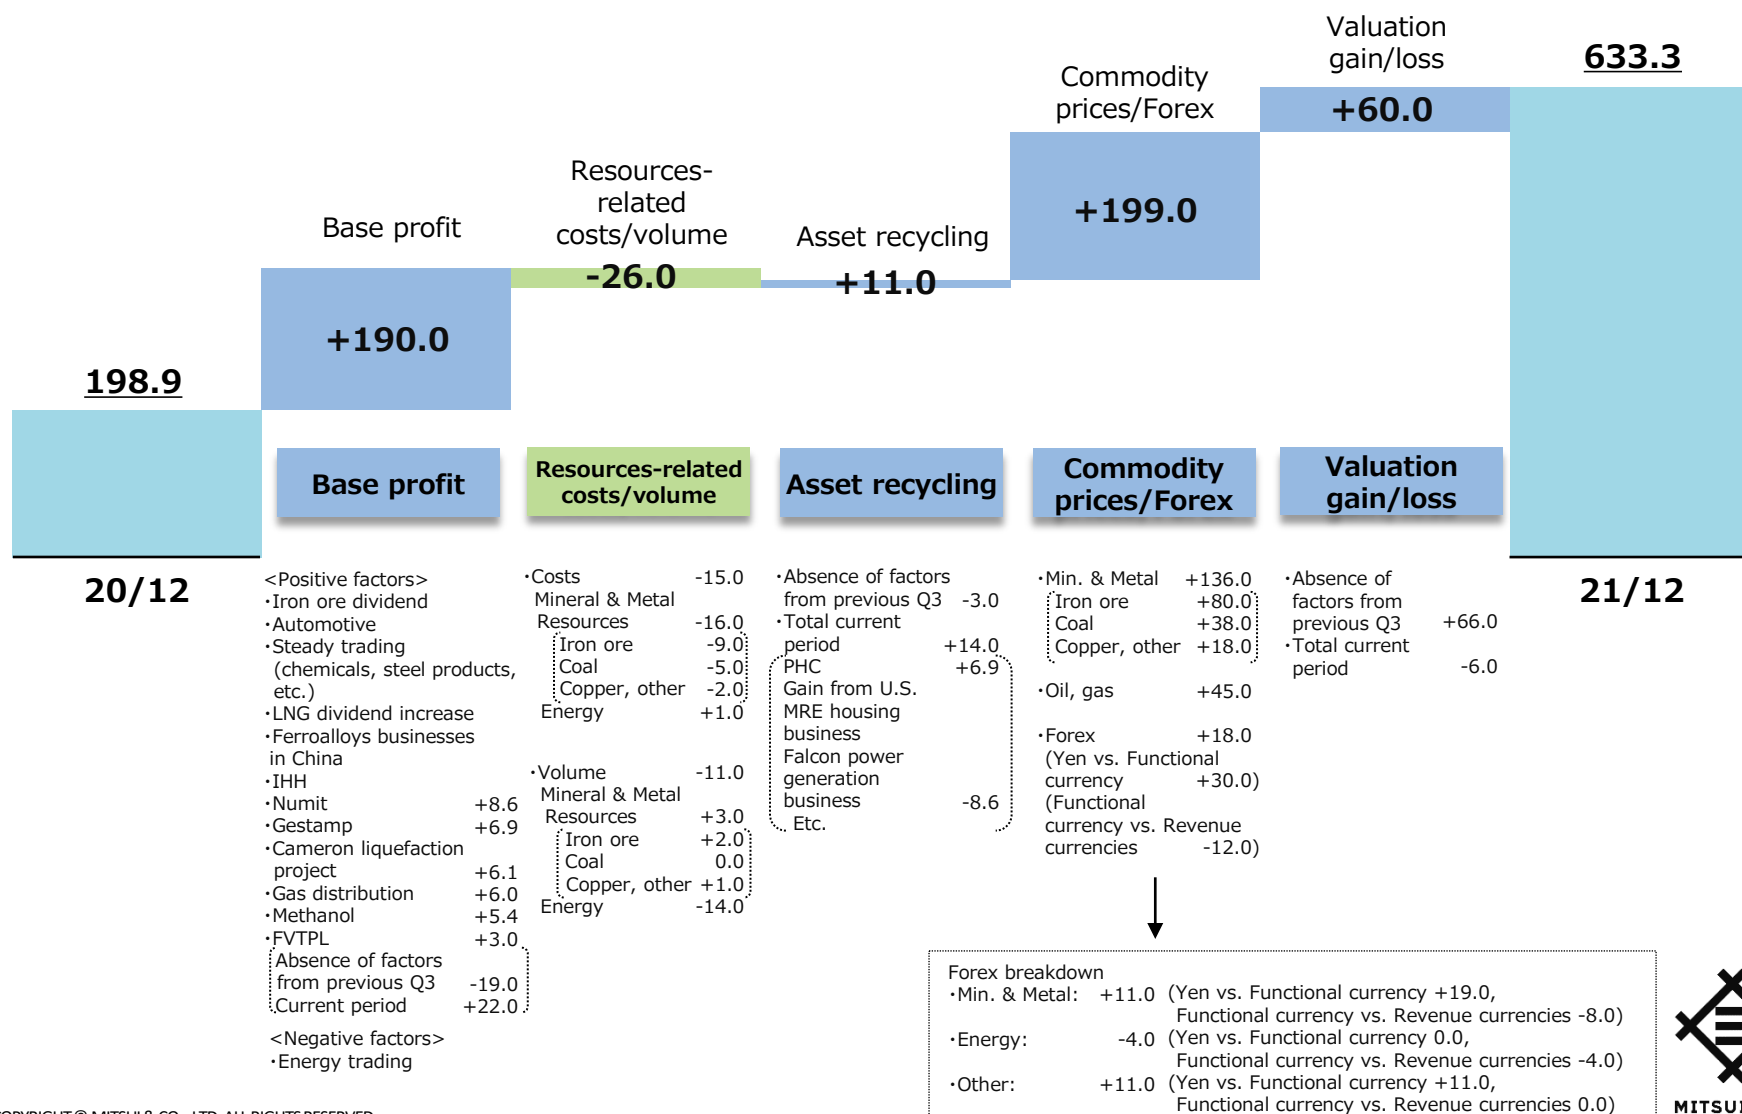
Valuation gain/loss

633.3

Commodity prices/Forex

+60.0

Resources-related costs/volume

+199.0

Base profit

Asset recycling

-26.0

+11.0

+190.0

198.9

Base profit

Resources-related costs/volume

Asset recycling

Commodity prices/Forex

Valuation gain/loss

20/12

21/12

<Positive factors>
・Iron ore dividend
・Automotive
・Steady trading (chemicals, steel products, etc.)
・LNG dividend increase
・Ferroalloys businesses in China
・IHH
・Numit +8.6
・Gestamp +6.9
・Cameron liquefaction project +6.1
・Gas distribution +6.0
・Methanol +5.4
・FVTPL +3.0
Absence of factors from previous Q3 -19.0
Current period +22.0

<Negative factors>
・Energy trading

・Costs -15.0
Mineral & Metal Resources -16.0
Iron ore -9.0
Coal -5.0
Copper, other -2.0
Energy +1.0

・Volume -11.0
Mineral & Metal Resources +3.0
Iron ore +2.0
Coal 0.0
Copper, other +1.0
Energy -14.0

・Absence of factors from previous Q3 -3.0
・Total current period +14.0
PHC +6.9
Gain from U.S. MRE housing business
Falcon power generation business -8.6
Etc.

・Min. & Metal +136.0
Iron ore +80.0
Coal +38.0
Copper, other +18.0
・Oil, gas +45.0

・Forex +18.0
(Yen vs. Functional currency +30.0)
(Functional currency vs. Revenue currencies -12.0)

・Absence of factors from previous Q3 +66.0
・Total current period -6.0

Forex breakdown
・Min. & Metal: +11.0 (Yen vs. Functional currency +19.0, Functional currency vs. Revenue currencies -8.0)
・Energy: -4.0 (Yen vs. Functional currency 0.0, Functional currency vs. Revenue currencies -4.0)
・Other: +11.0 (Yen vs. Functional currency +11.0, Functional currency vs. Revenue currencies 0.0)

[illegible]OPYRIGHT© MITSUI& CO., LTD. ALL RIGHTS RESERVED.

MITSU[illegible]